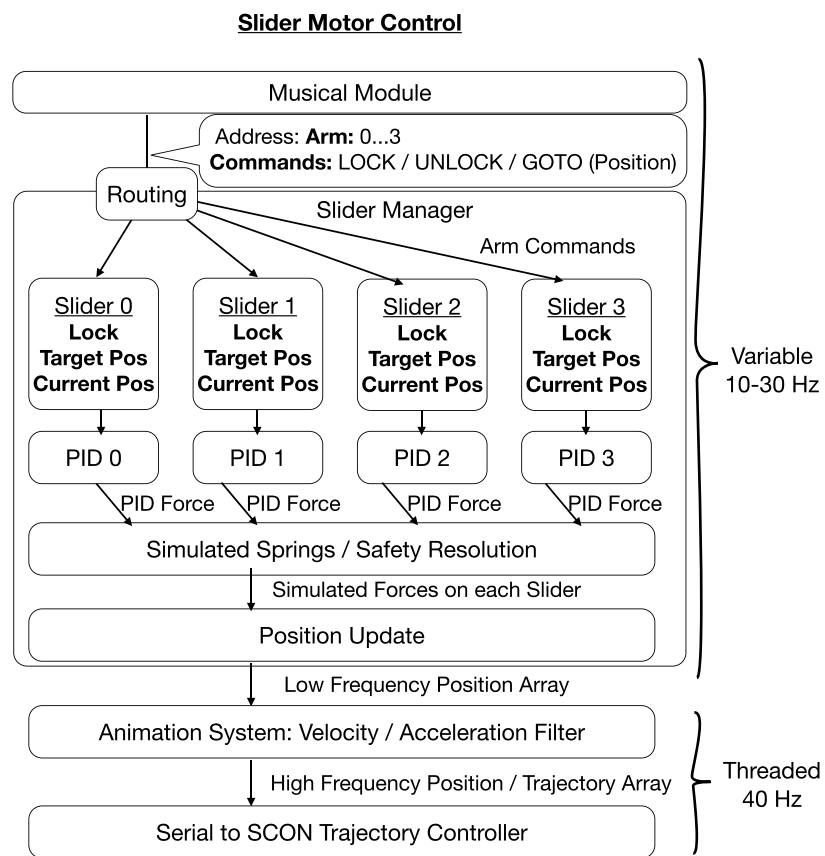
Slider Motor Control

Musical Module

Address: **Arm:** 0...3
**Commands:** LOCK / UNLOCK / GOTO (Position)

Routing

Slider Manager

Arm Commands

Slider 0
**Lock**
**Target Pos**
**Current Pos**

Slider 1
**Lock**
**Target Pos**
**Current Pos**

Slider 2
**Lock**
**Target Pos**
**Current Pos**

Slider 3
**Lock**
**Target Pos**
**Current Pos**

PID 0

PID 1

PID 2

PID 3

PID Force

PID Force

PID Force

PID Force

Simulated Springs / Safety Resolution

Simulated Forces on each Slider

Position Update

Variable
10-30 Hz

Low Frequency Position Array

Animation System: Velocity / Acceleration Filter

High Frequency Position / Trajectory Array

Serial to SCON Trajectory Controller

Threaded
40 Hz